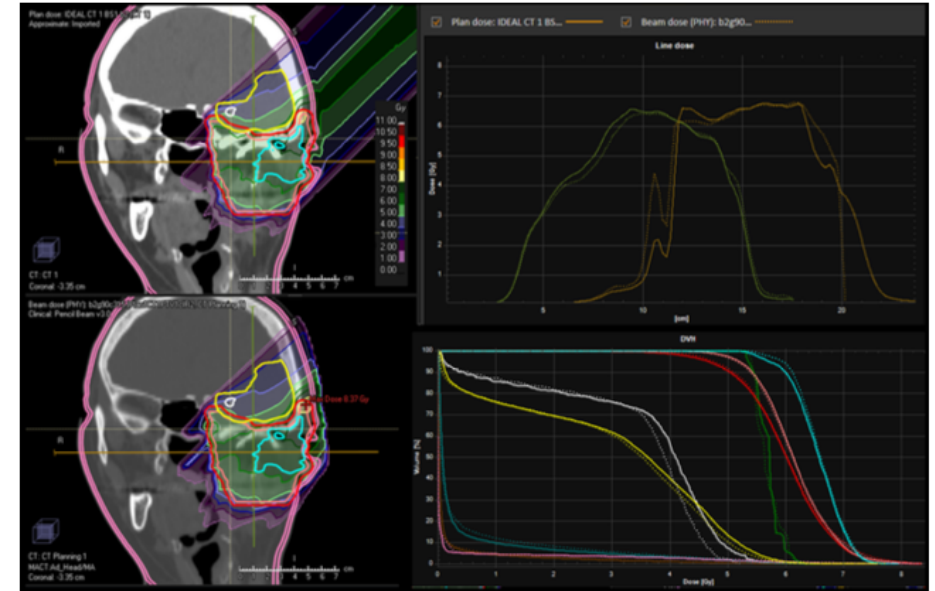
Plan dose: IDEAL CT 1 BS1 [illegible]
Approximate: Imported

Gy
11.00
10.50
10.00
9.50
9.00
8.50
8.00
7.00
6.00
5.00
4.00
3.00
2.00
1.00
0.00

R

CT: CT 1
Coronal -3.35 cm

cm

Plan dose: IDEAL CT 1 BS...
Beam dose (PHY): b2g90...

Line dose

Dose [Gy]

7
6
5
4
3
2
1
0

5
10
15
20
[cm]

Beam dose (PHY): b2g90 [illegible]
Clinical: Pencil Beam v3.0 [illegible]

Dose 6.37 Gy

R

CT: CT Planning 1
MACT: Ad_Head/MA
Coronal -3.35 cm

DVH

Volume [%]

100
90
80
70
60
50
40
30
20
10
0

0
1
2
3
4
5
6
7
8
Dose [Gy]